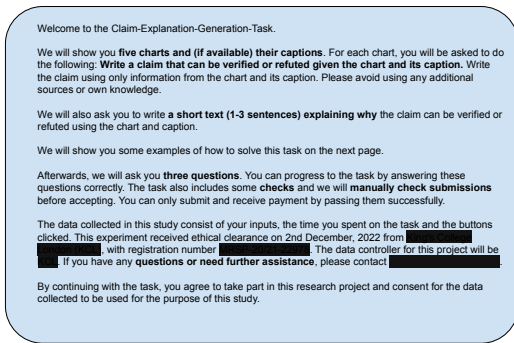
Welcome to the Claim-Explanation-Generation-Task.

We will show you **five charts and (if available) their captions**. For each chart, you will be asked to do the following: **Write a claim that can be verified or refuted given the chart and its caption.** Write the claim using only information from the chart and its caption. Please avoid using any additional sources or own knowledge.

We will also ask you to write **a short text (1-3 sentences) explaining why** the claim can be verified or refuted using the chart and caption.

We will show you some examples of how to solve this task on the next page.

Afterwards, we will ask you **three questions**. You can progress to the task by answering these questions correctly. The task also includes some **checks** and we will **manually check submissions** before accepting. You can only submit and receive payment by passing them successfully.

The data collected in this study consist of your inputs, the time you spent on the task and the buttons clicked. This experiment received ethical clearance on 2nd December, 2022 from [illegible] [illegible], with registration number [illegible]. The data controller for this project will be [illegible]. If you have any **questions or need further assistance**, please contact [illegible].

By continuing with the task, you agree to take part in this research project and consent for the data collected to be used for the purpose of this study.